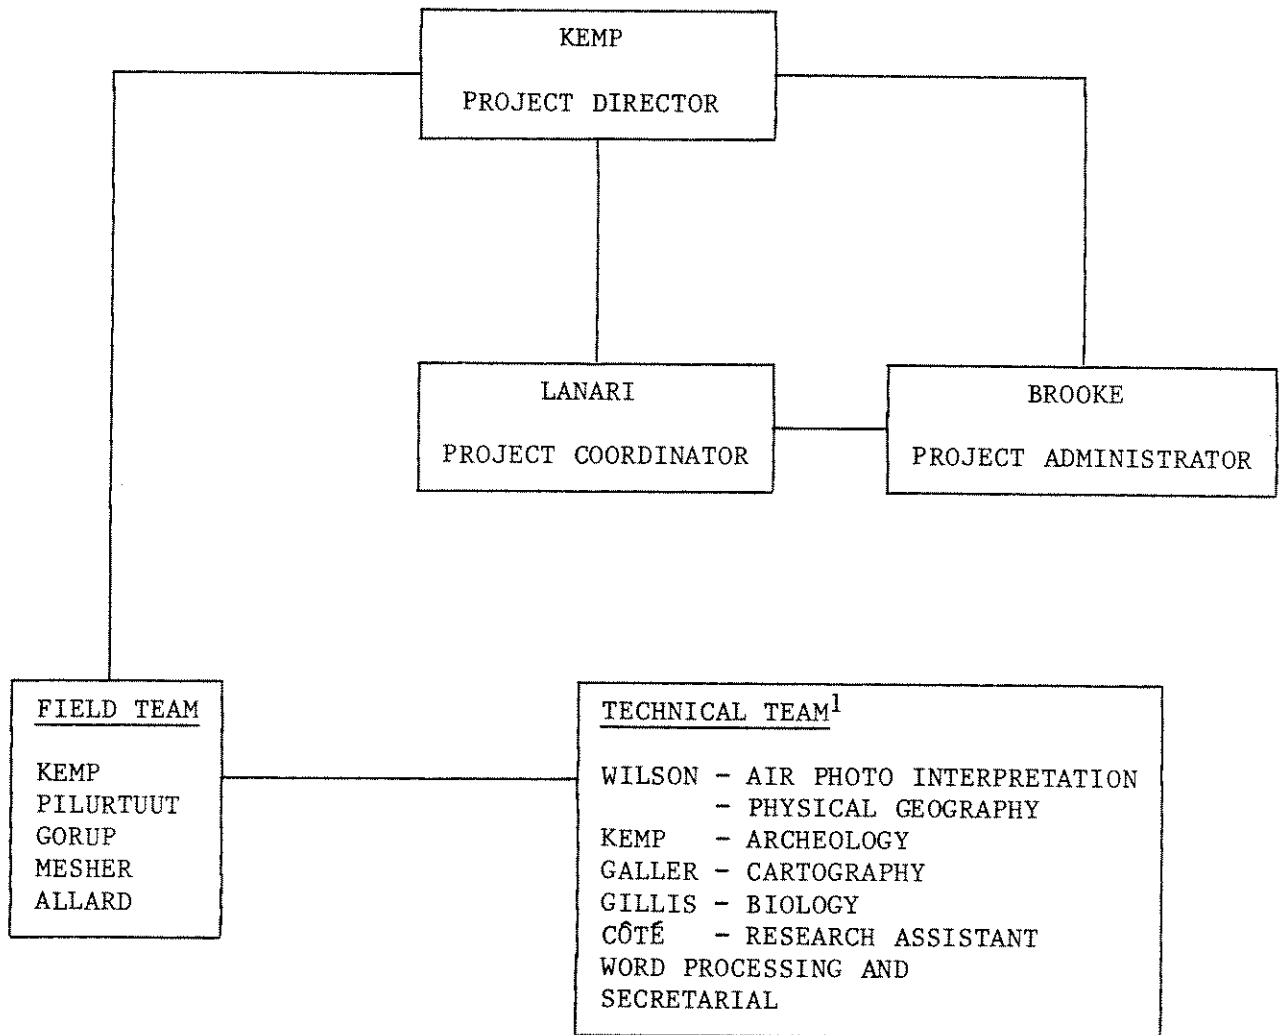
KEMP

PROJECT DIRECTOR

LANARI

PROJECT COORDINATOR

BROOKE

PROJECT ADMINISTRATOR

FIELD TEAM

KEMP
PILURTUUT
GORUP
MESHER
ALLARD

TECHNICAL TEAM$^1$

WILSON - AIR PHOTO INTERPRETATION
- PHYSICAL GEOGRAPHY
KEMP - ARCHEOLOGY
GALLER - CARTOGRAPHY
GILLIS - BIOLOGY
CÔTÉ - RESEARCH ASSISTANT
WORD PROCESSING AND SECRETARIAL